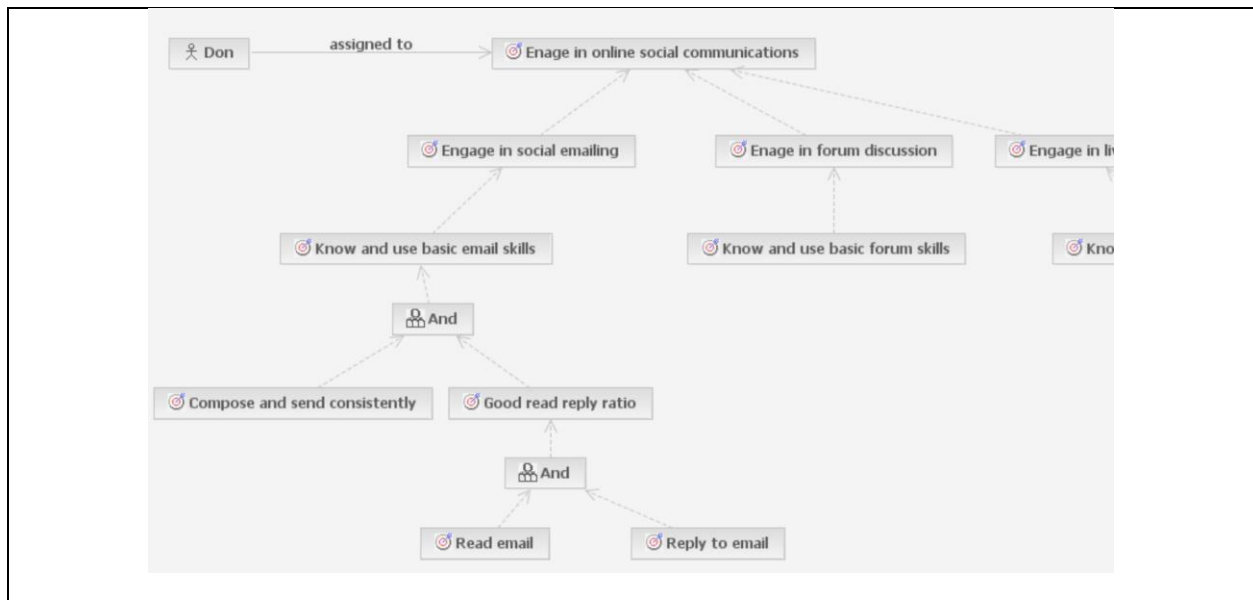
Don

assigned to

Enage in online social communications

Engage in social emailing

Enage in forum discussion

Engage in li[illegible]

Know and use basic email skills

Know and use basic forum skills

Kno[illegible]

And

Compose and send consistently

Good read reply ratio

And

Read email

Reply to email